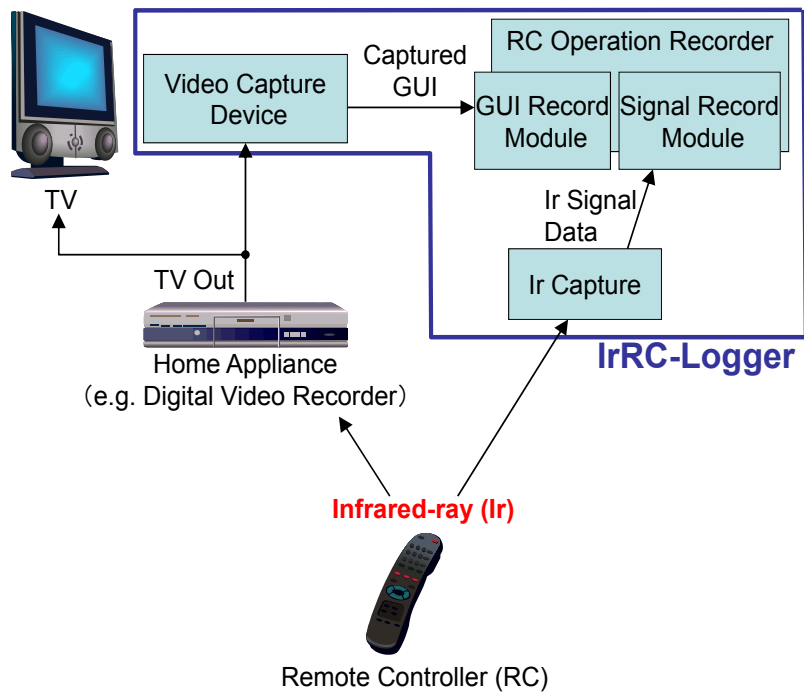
TV

Video Capture Device

Captured GUI

RC Operation Recorder

GUI Record Module

Signal Record Module

Ir Signal Data

Ir Capture

TV Out

Home Appliance
(e.g. Digital Video Recorder)

IrRC-Logger

Infrared-ray (Ir)

Remote Controller (RC)